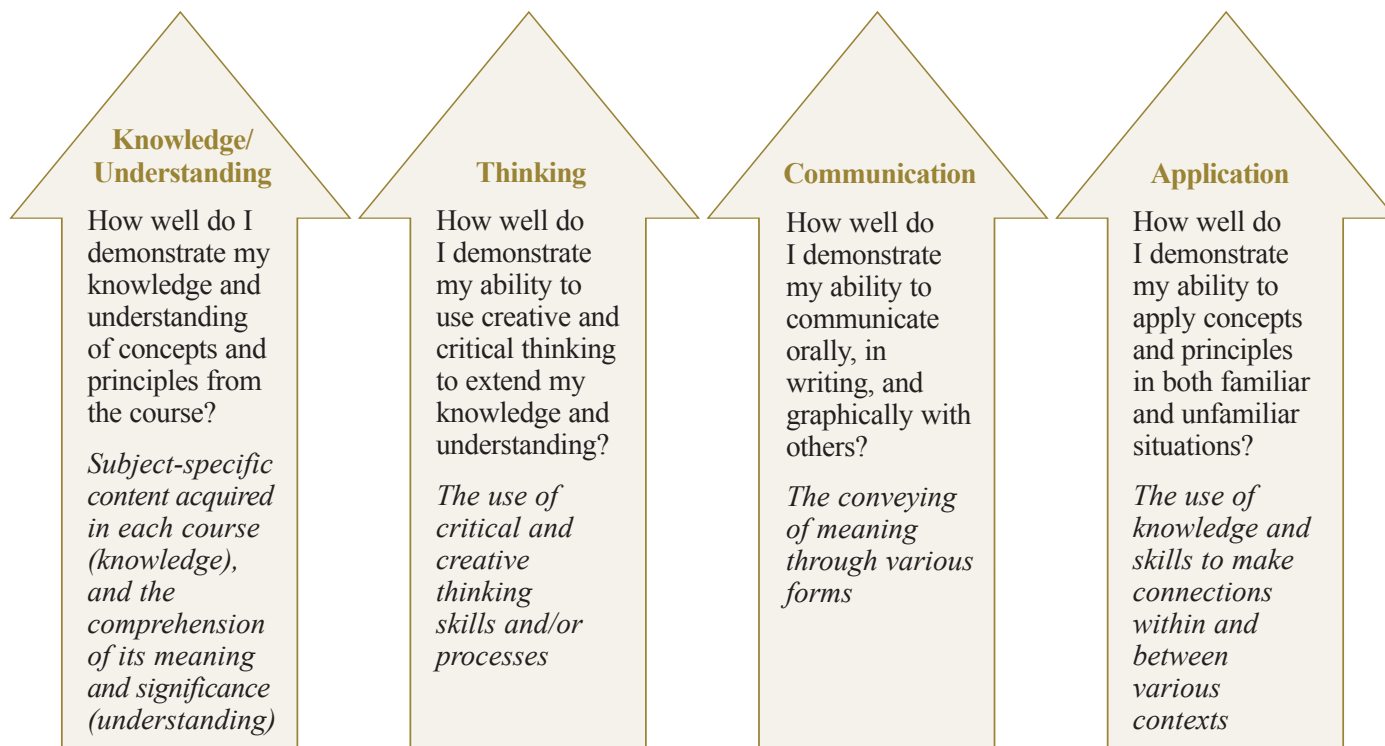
Knowledge/ Understanding

How well do I demonstrate my knowledge and understanding of concepts and principles from the course?

*Subject-specific content acquired in each course (knowledge), and the comprehension of its meaning and significance (understanding)*

Thinking

How well do I demonstrate my ability to use creative and critical thinking to extend my knowledge and understanding?

*The use of critical and creative thinking skills and/or processes*

Communication

How well do I demonstrate my ability to communicate orally, in writing, and graphically with others?

*The conveying of meaning through various forms*

Application

How well do I demonstrate my ability to apply concepts and principles in both familiar and unfamiliar situations?

*The use of knowledge and skills to make connections within and between various contexts*